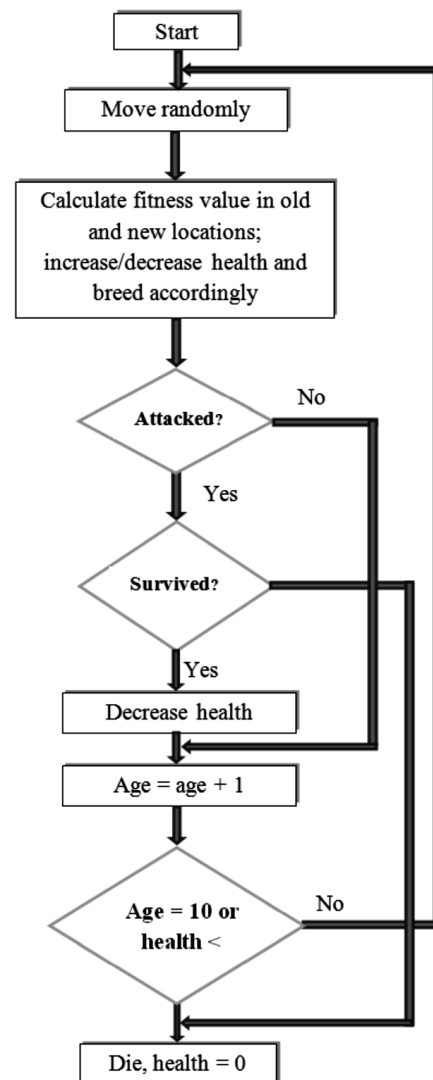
Start

Move randomly

Calculate fitness value in old and new locations; increase/decrease health and breed accordingly

Attacked?

No

Yes

Survived?

Yes

Decrease health

Age = age + 1

Age = 10 or health <

No

Die, health = 0